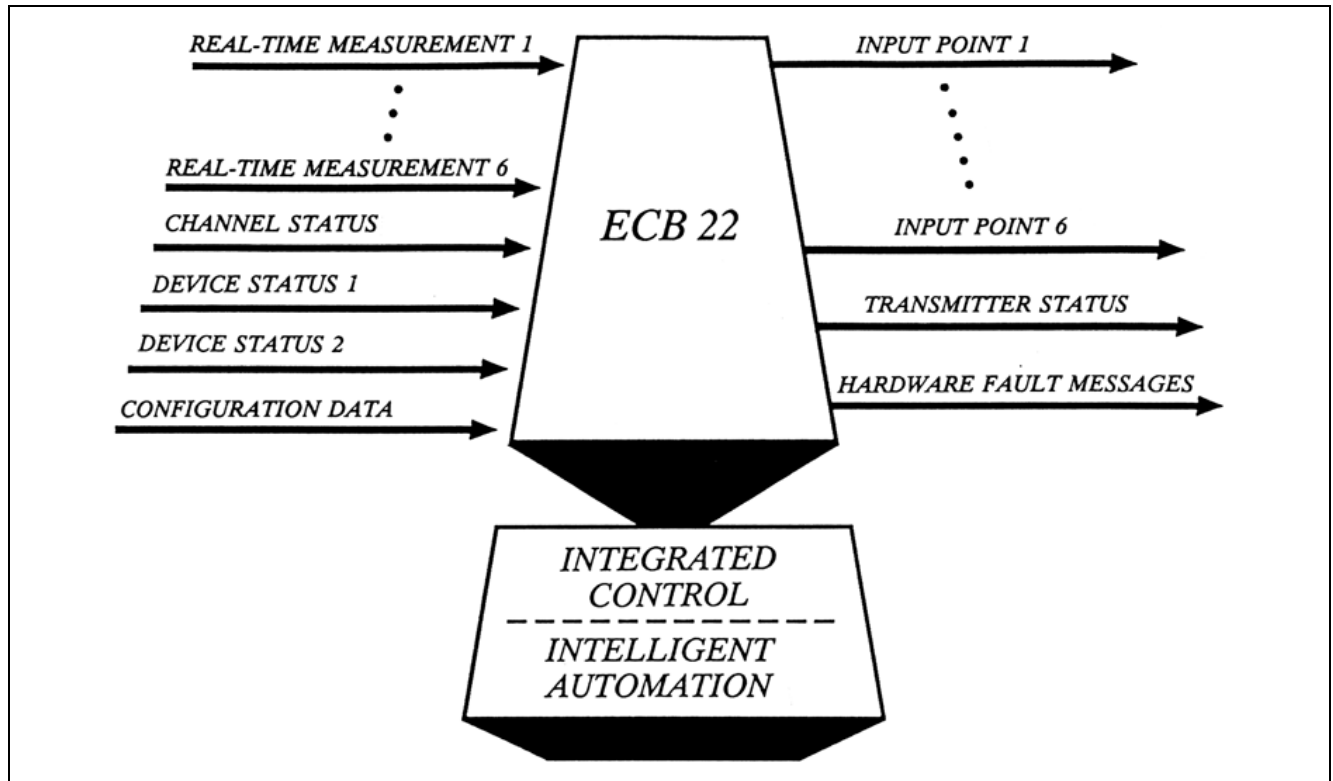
REAL-TIME MEASUREMENT 1

REAL-TIME MEASUREMENT 6

CHANNEL STATUS

DEVICE STATUS 1

DEVICE STATUS 2

CONFIGURATION DATA

ECB 22

INPUT POINT 1

INPUT POINT 6

TRANSMITTER STATUS

HARDWARE FAULT MESSAGES

INTEGRATED CONTROL

INTELLIGENT AUTOMATION